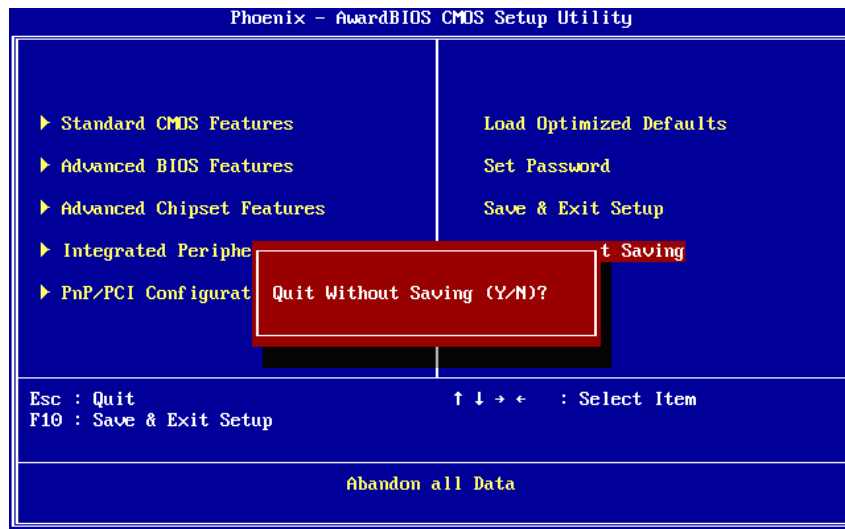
Phoenix - AwardBIOS CMOS Setup Utility

▶ Standard CMOS Features

▶ Advanced BIOS Features

▶ Advanced Chipset Features

▶ Integrated Periphe

▶ PnP/PCI Configurat

Load Optimized Defaults

Set Password

Save & Exit Setup

t Saving

Quit Without Saving (Y/N)?

Esc : Quit
F10 : Save & Exit Setup

↑ ↓ → ← : Select Item

Abandon all Data